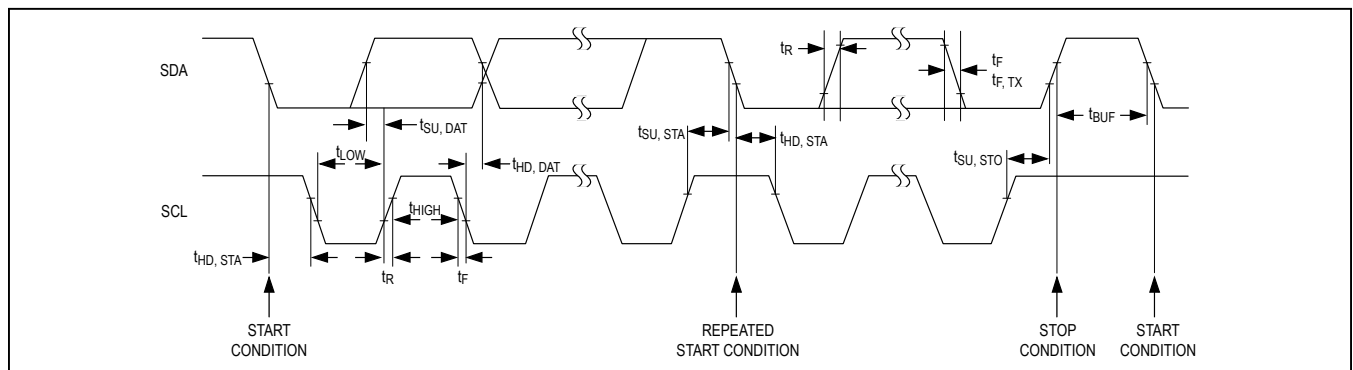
SDA

SCL

$t_R$

$t_F$

$t_{F, TX}$

$t_{SU, DAT}$

$t_{LOW}$

$t_{HD, DAT}$

$t_{SU, STA}$

$t_{HD, STA}$

$t_{BUF}$

$t_{SU, STO}$

$t_{HIGH}$

$t_{HD, STA}$

$t_R$

$t_F$

START CONDITION

REPEATED START CONDITION

STOP CONDITION

START CONDITION